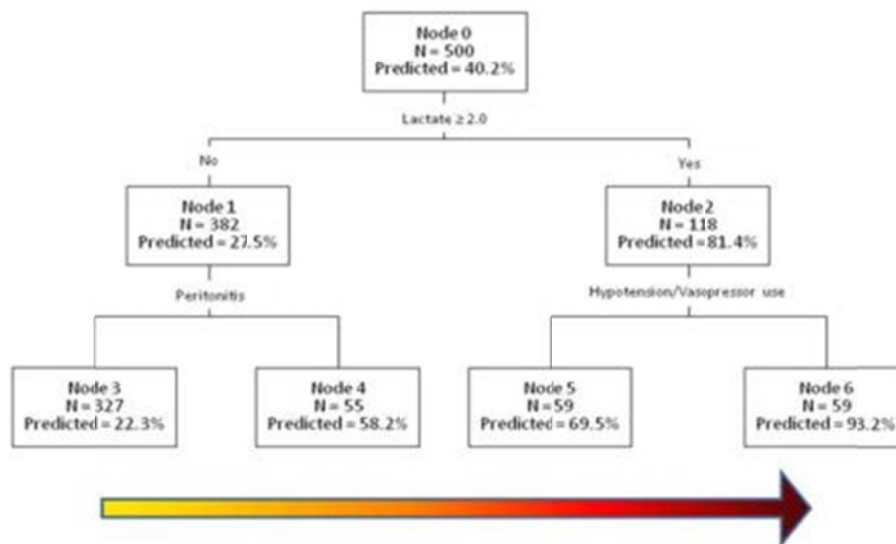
Node 0
N = 500
Predicted = 40.2%

Lactate ≥ 2.0

No

Yes

Node 1
N = 382
Predicted = 27.5%

Node 2
N = 118
Predicted = 81.4%

Peritonitis

Hypotension/Vasopressor use

Node 3
N = 327
Predicted = 22.3%

Node 4
N = 55
Predicted = 58.2%

Node 5
N = 59
Predicted = 69.5%

Node 6
N = 59
Predicted = 93.2%